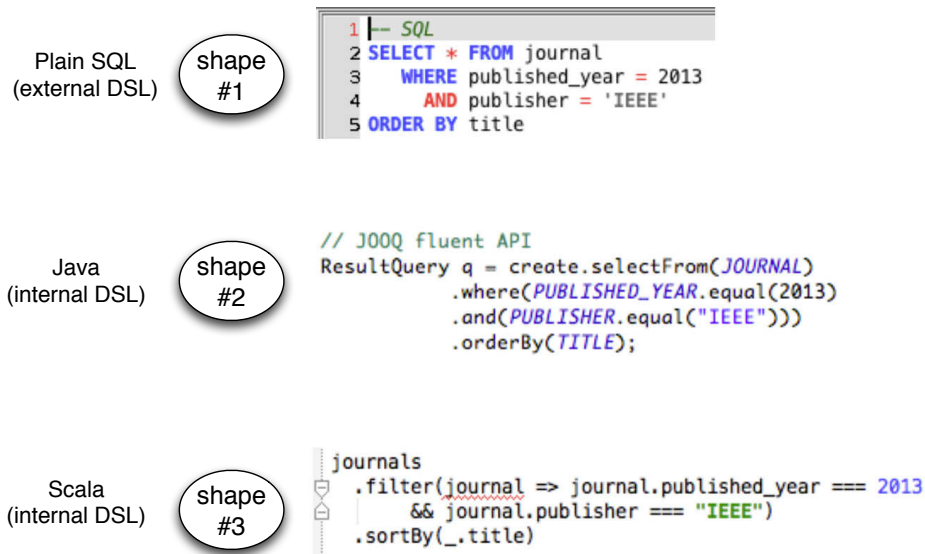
Plain SQL
(external DSL)

shape
#1

1 -- SQL
2 SELECT * FROM journal
3 WHERE published_year = 2013
4 AND publisher = 'IEEE'
5 ORDER BY title

Java
(internal DSL)

shape
#2

// JOOQ fluent API
ResultQuery q = create.selectFrom(JOURNAL)
.where(PUBLISHED_YEAR.equal(2013)
.and(PUBLISHER.equal("IEEE")))
.orderBy(TITLE);

Scala
(internal DSL)

shape
#3

journals
.filter(journal => journal.published_year === 2013
&& journal.publisher === "IEEE")
.sortBy(_.title)